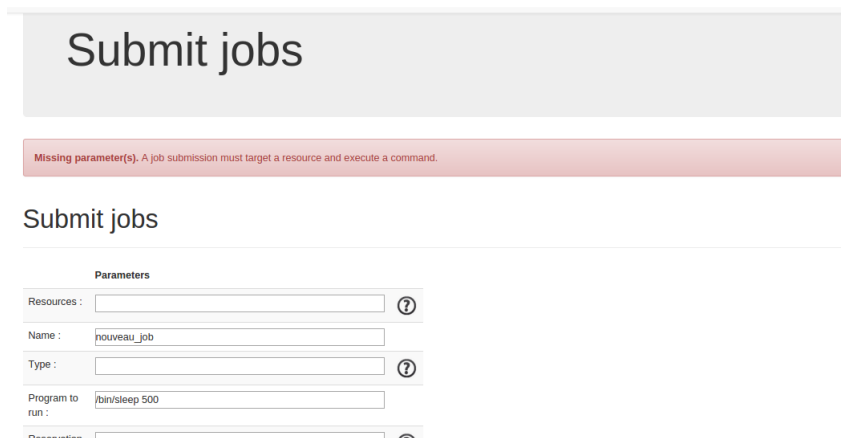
Submit jobs

**Missing parameter(s).** A job submission must target a resource and execute a command.

Submit jobs

| | Parameters | |
|---|---|---|
| Resources : | | ? |
| Name : | nouveau_job | |
| Type : | | ? |
| Program to run : | /bin/sleep 500 | |
| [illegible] | | ? |